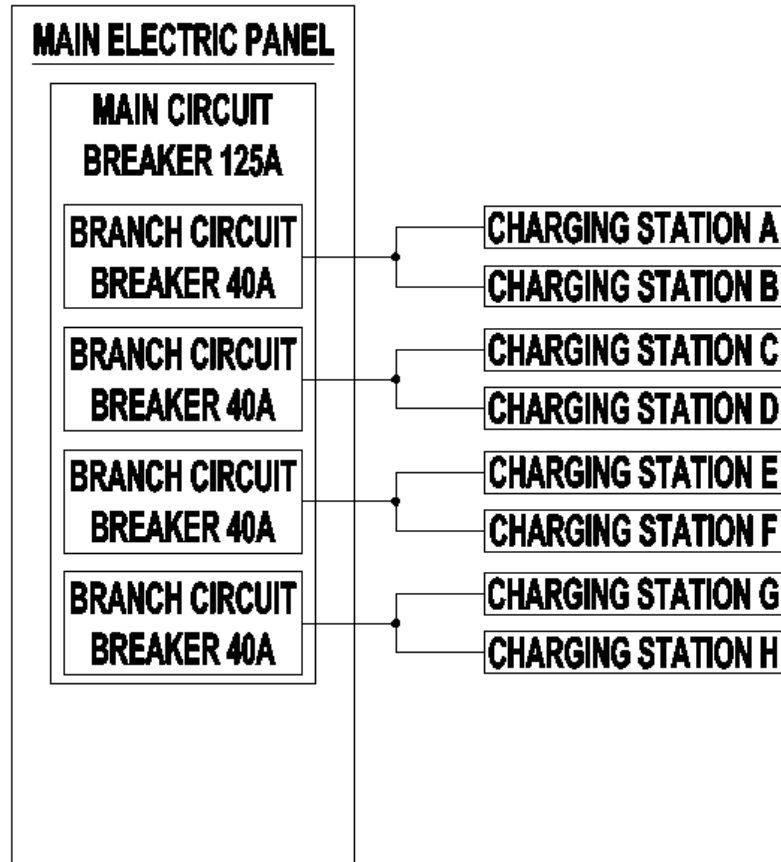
MAIN ELECTRIC PANEL

MAIN CIRCUIT BREAKER 125A

BRANCH CIRCUIT BREAKER 40A

CHARGING STATION A

CHARGING STATION B

BRANCH CIRCUIT BREAKER 40A

CHARGING STATION C

CHARGING STATION D

BRANCH CIRCUIT BREAKER 40A

CHARGING STATION E

CHARGING STATION F

BRANCH CIRCUIT BREAKER 40A

CHARGING STATION G

CHARGING STATION H